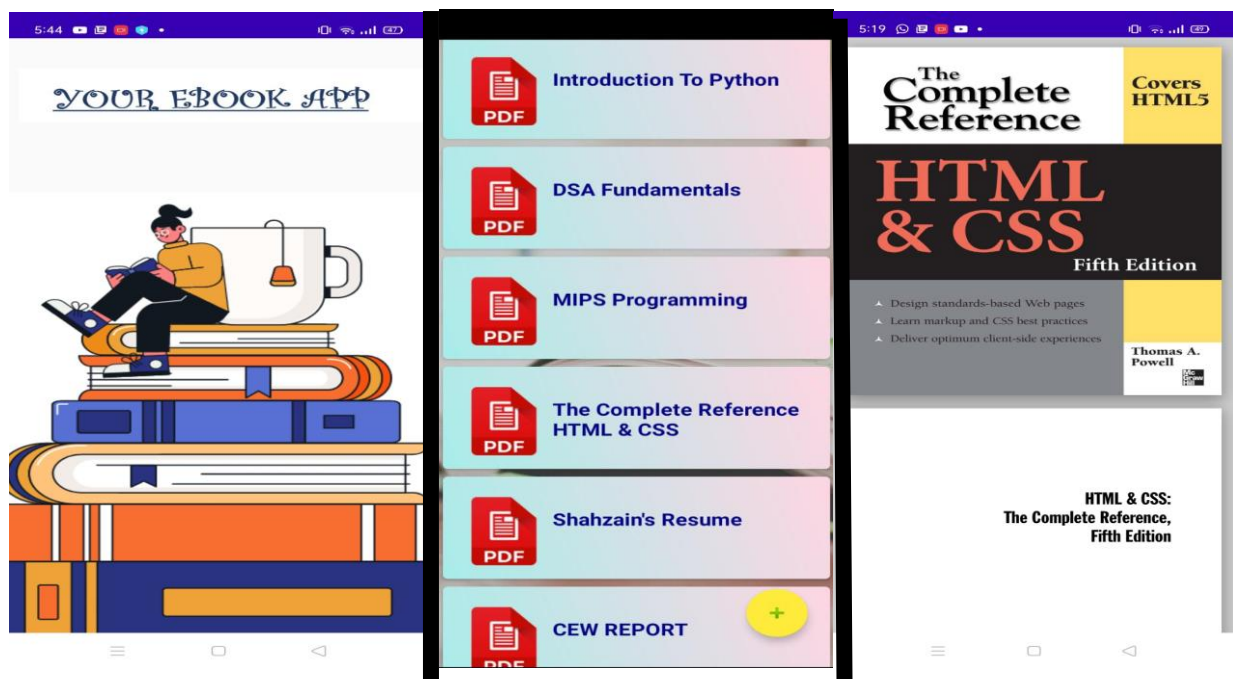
5:44

YOUR EBOOK APP

PDF Introduction To Python

PDF DSA Fundamentals

PDF MIPS Programming

PDF The Complete Reference HTML & CSS

PDF Shahzain's Resume

PDF CEW REPORT

+

5:19

The Complete Reference

Covers HTML5

HTML & CSS

Fifth Edition

Design standards-based Web pages
Learn markup and CSS best practices
Deliver optimum client-side experiences

Thomas A. Powell

HTML & CSS: The Complete Reference, Fifth Edition